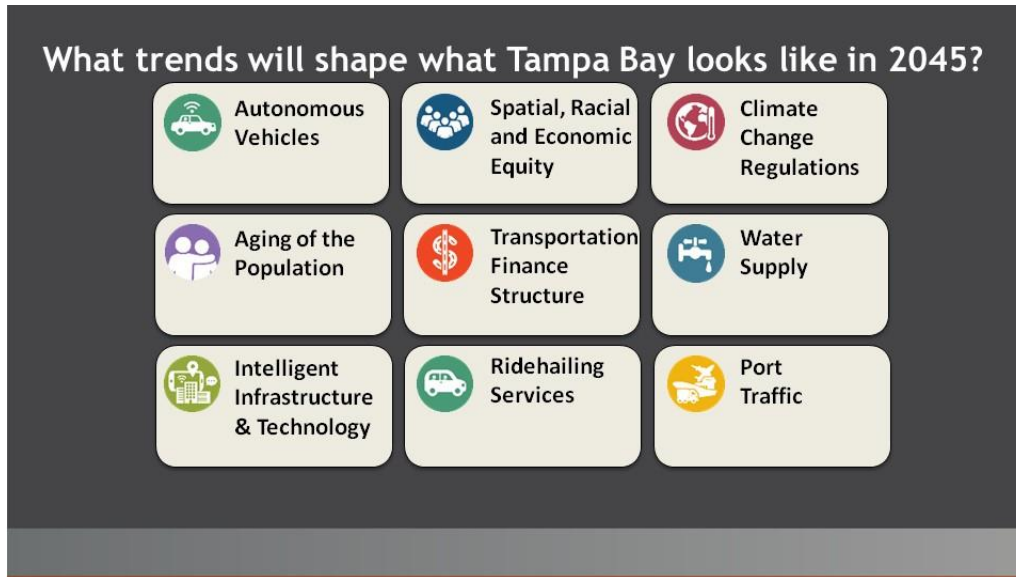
What trends will shape what Tampa Bay looks like in 2045?

Autonomous Vehicles

Spatial, Racial and Economic Equity

Climate Change Regulations

Aging of the Population

Transportation Finance Structure

Water Supply

Intelligent Infrastructure & Technology

Ridehailing Services

Port Traffic